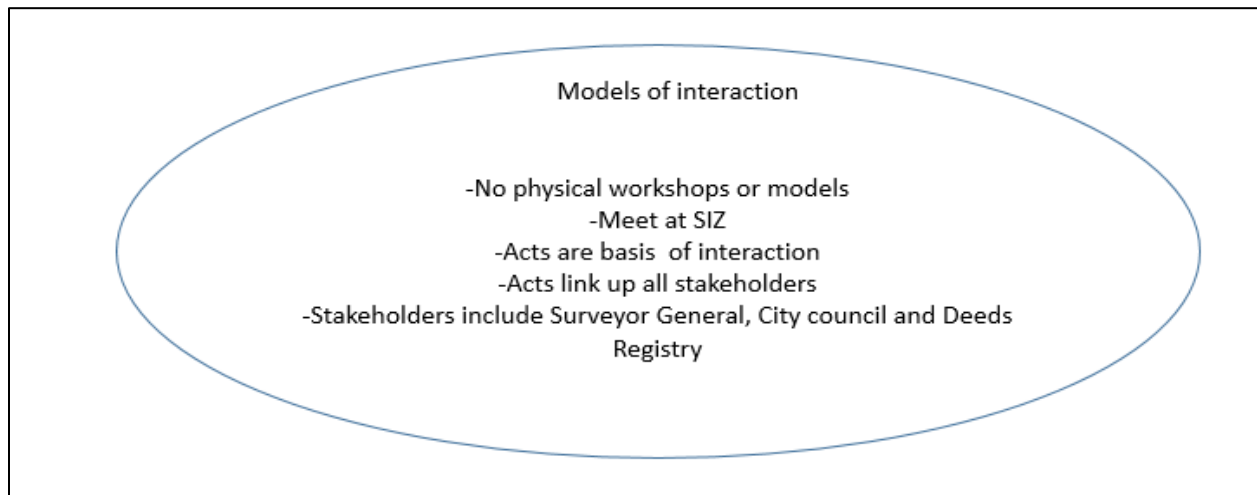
Models of interaction

-No physical workshops or models
-Meet at SIZ
-Acts are basis of interaction
-Acts link up all stakeholders
-Stakeholders include Surveyor General, City council and Deeds Registry